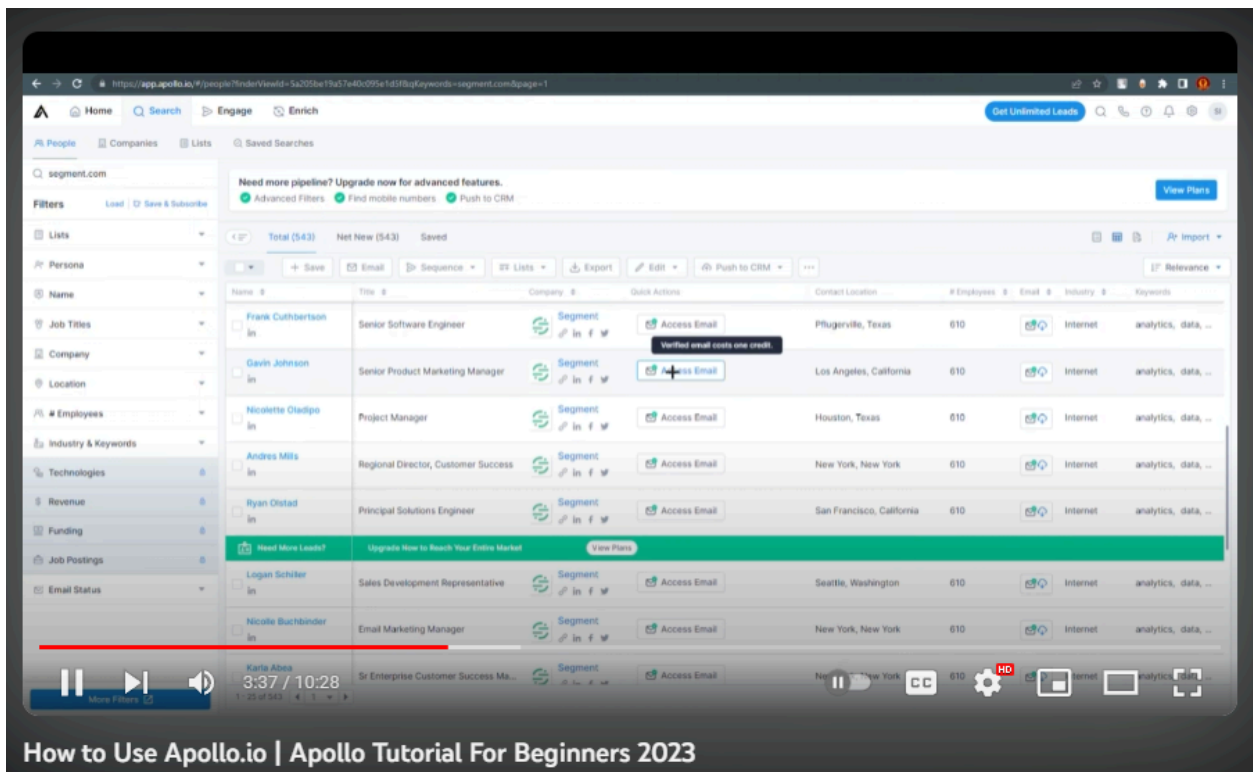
https://app.apollo.io/#/people?finderViewId=5a205be19a57e40c095e1d5f&qKeywords=segment.com&page=1

Home Search Engage Enrich Get Unlimited Leads

People Companies Lists Saved Searches

segment.com

Filters Load Save & Subscribe

Lists
Persona
Name
Job Titles
Company
Location
# Employees
Industry & Keywords
Technologies
Revenue
Funding
Job Postings
Email Status

More Filters

Need more pipeline? Upgrade now for advanced features.
Advanced Filters Find mobile numbers Push to CRM
View Plans

Total (543) Net New (543) Saved

Import

Save Email Sequence Lists Export Edit Push to CRM

Relevance

| Name | Title | Company | Quick Actions | Contact Location | # Employees | Email | Industry | Keywords |
|---|---|---|---|---|---|---|---|---|
| Frank Cuthbertson | Senior Software Engineer | Segment | Access Email | Pflugerville, Texas | 610 | | Internet | analytics, data, ... |
| Gavin Johnson | Senior Product Marketing Manager | Segment | Access Email | Los Angeles, California | 610 | | Internet | analytics, data, ... |
| Nicolette Oladipo | Project Manager | Segment | Access Email | Houston, Texas | 610 | | Internet | analytics, data, ... |
| Andres Mills | Regional Director, Customer Success | Segment | Access Email | New York, New York | 610 | | Internet | analytics, data, ... |
| Ryan Olstad | Principal Solutions Engineer | Segment | Access Email | San Francisco, California | 610 | | Internet | analytics, data, ... |
| Logan Schiller | Sales Development Representative | Segment | Access Email | Seattle, Washington | 610 | | Internet | analytics, data, ... |
| Nicole Buchbinder | Email Marketing Manager | Segment | Access Email | New York, New York | 610 | | Internet | analytics, data, ... |
| Karla Abea | Sr Enterprise Customer Success Ma... | Segment | Access Email | New York, New York | 610 | | Internet | analytics, data, ... |

Verified email costs one credit.

Need More Leads? Upgrade Now to Reach Your Entire Market View Plans

1 - 25 of 543

3:37 / 10:28

CC HD

How to Use Apollo.io | Apollo Tutorial For Beginners 2023